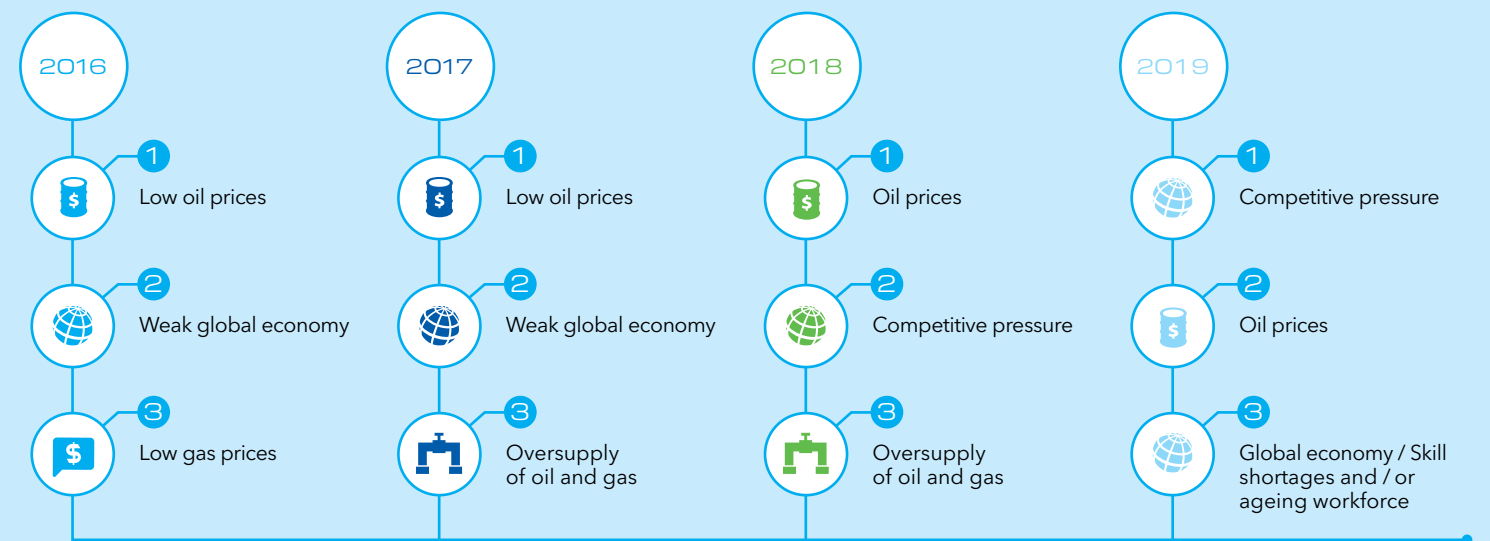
2016

1 Low oil prices

2 Weak global economy

3 Low gas prices

2017

1 Low oil prices

2 Weak global economy

3 Oversupply of oil and gas

2018

1 Oil prices

2 Competitive pressure

3 Oversupply of oil and gas

2019

1 Competitive pressure

2 Oil prices

3 Global economy / Skill shortages and / or ageing workforce